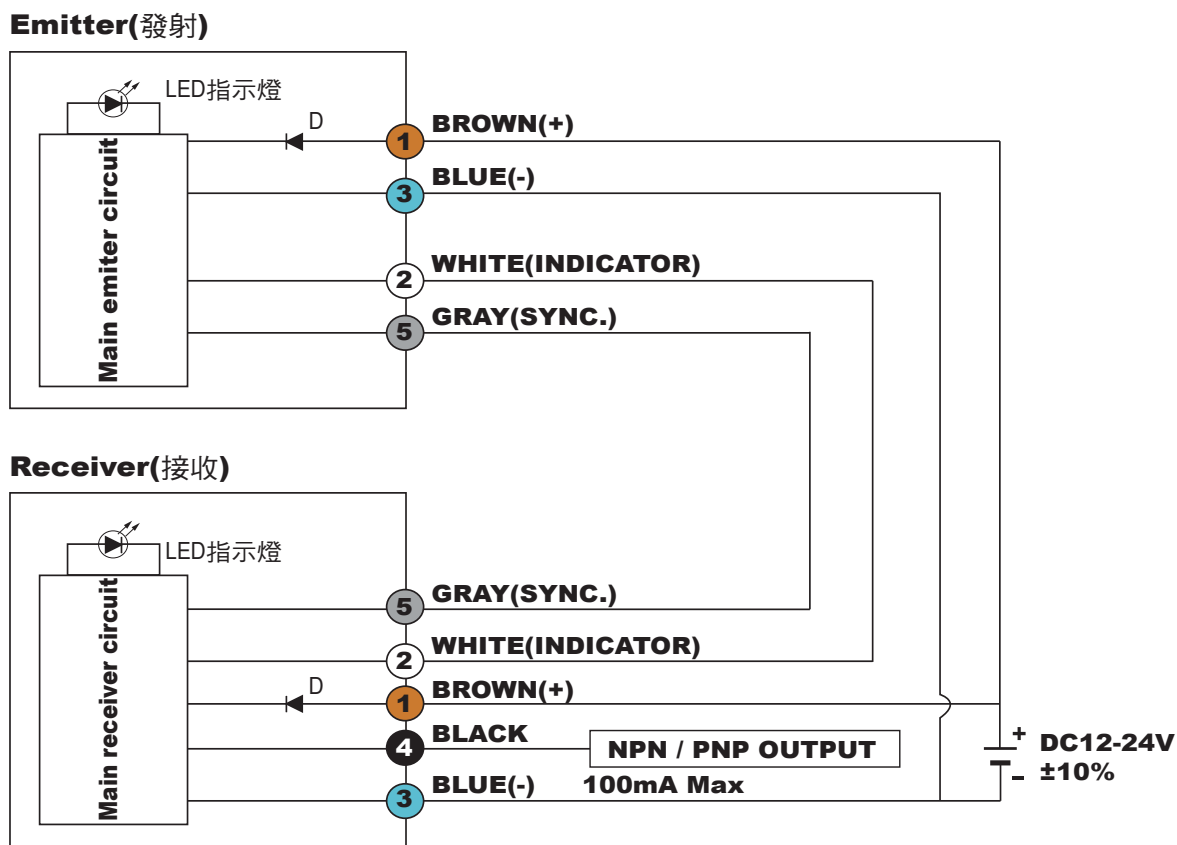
Emitter(發射)

LED指示燈

D

Main emiter circuit

1 BROWN(+)

3 BLUE(-)

2 WHITE(INDICATOR)

5 GRAY(SYNC.)

Receiver(接收)

LED指示燈

Main receiver circuit

5 GRAY(SYNC.)

2 WHITE(INDICATOR)

D

1 BROWN(+)

4 BLACK

NPN / PNP OUTPUT

3 BLUE(-)

100mA Max

+ DC12-24V

- ±10%